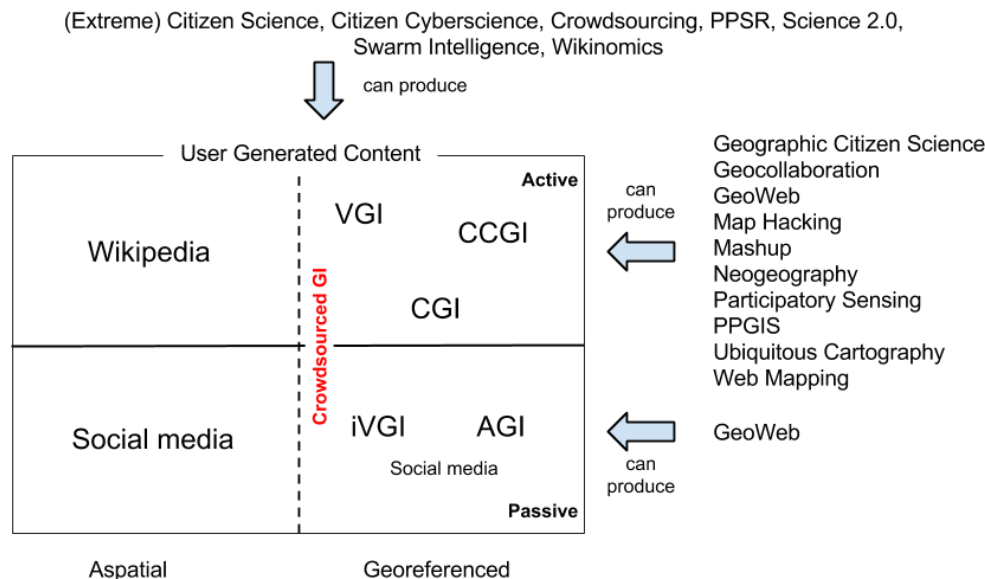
(Extreme) Citizen Science, Citizen Cyberscience, Crowdsourcing, PPSR, Science 2.0, Swarm Intelligence, Wikinomics

can produce

User Generated Content

Active

Wikipedia

VGI

CCGI

Crowdsourced GI

CGI

Social media

iVGI

AGI

Social media

Passive

Aspatial

Georeferenced

can produce

Geographic Citizen Science
Geocollaboration
GeoWeb
Map Hacking
Mashup
Neogeography
Participatory Sensing
PPGIS
Ubiquitous Cartography
Web Mapping

GeoWeb

can produce